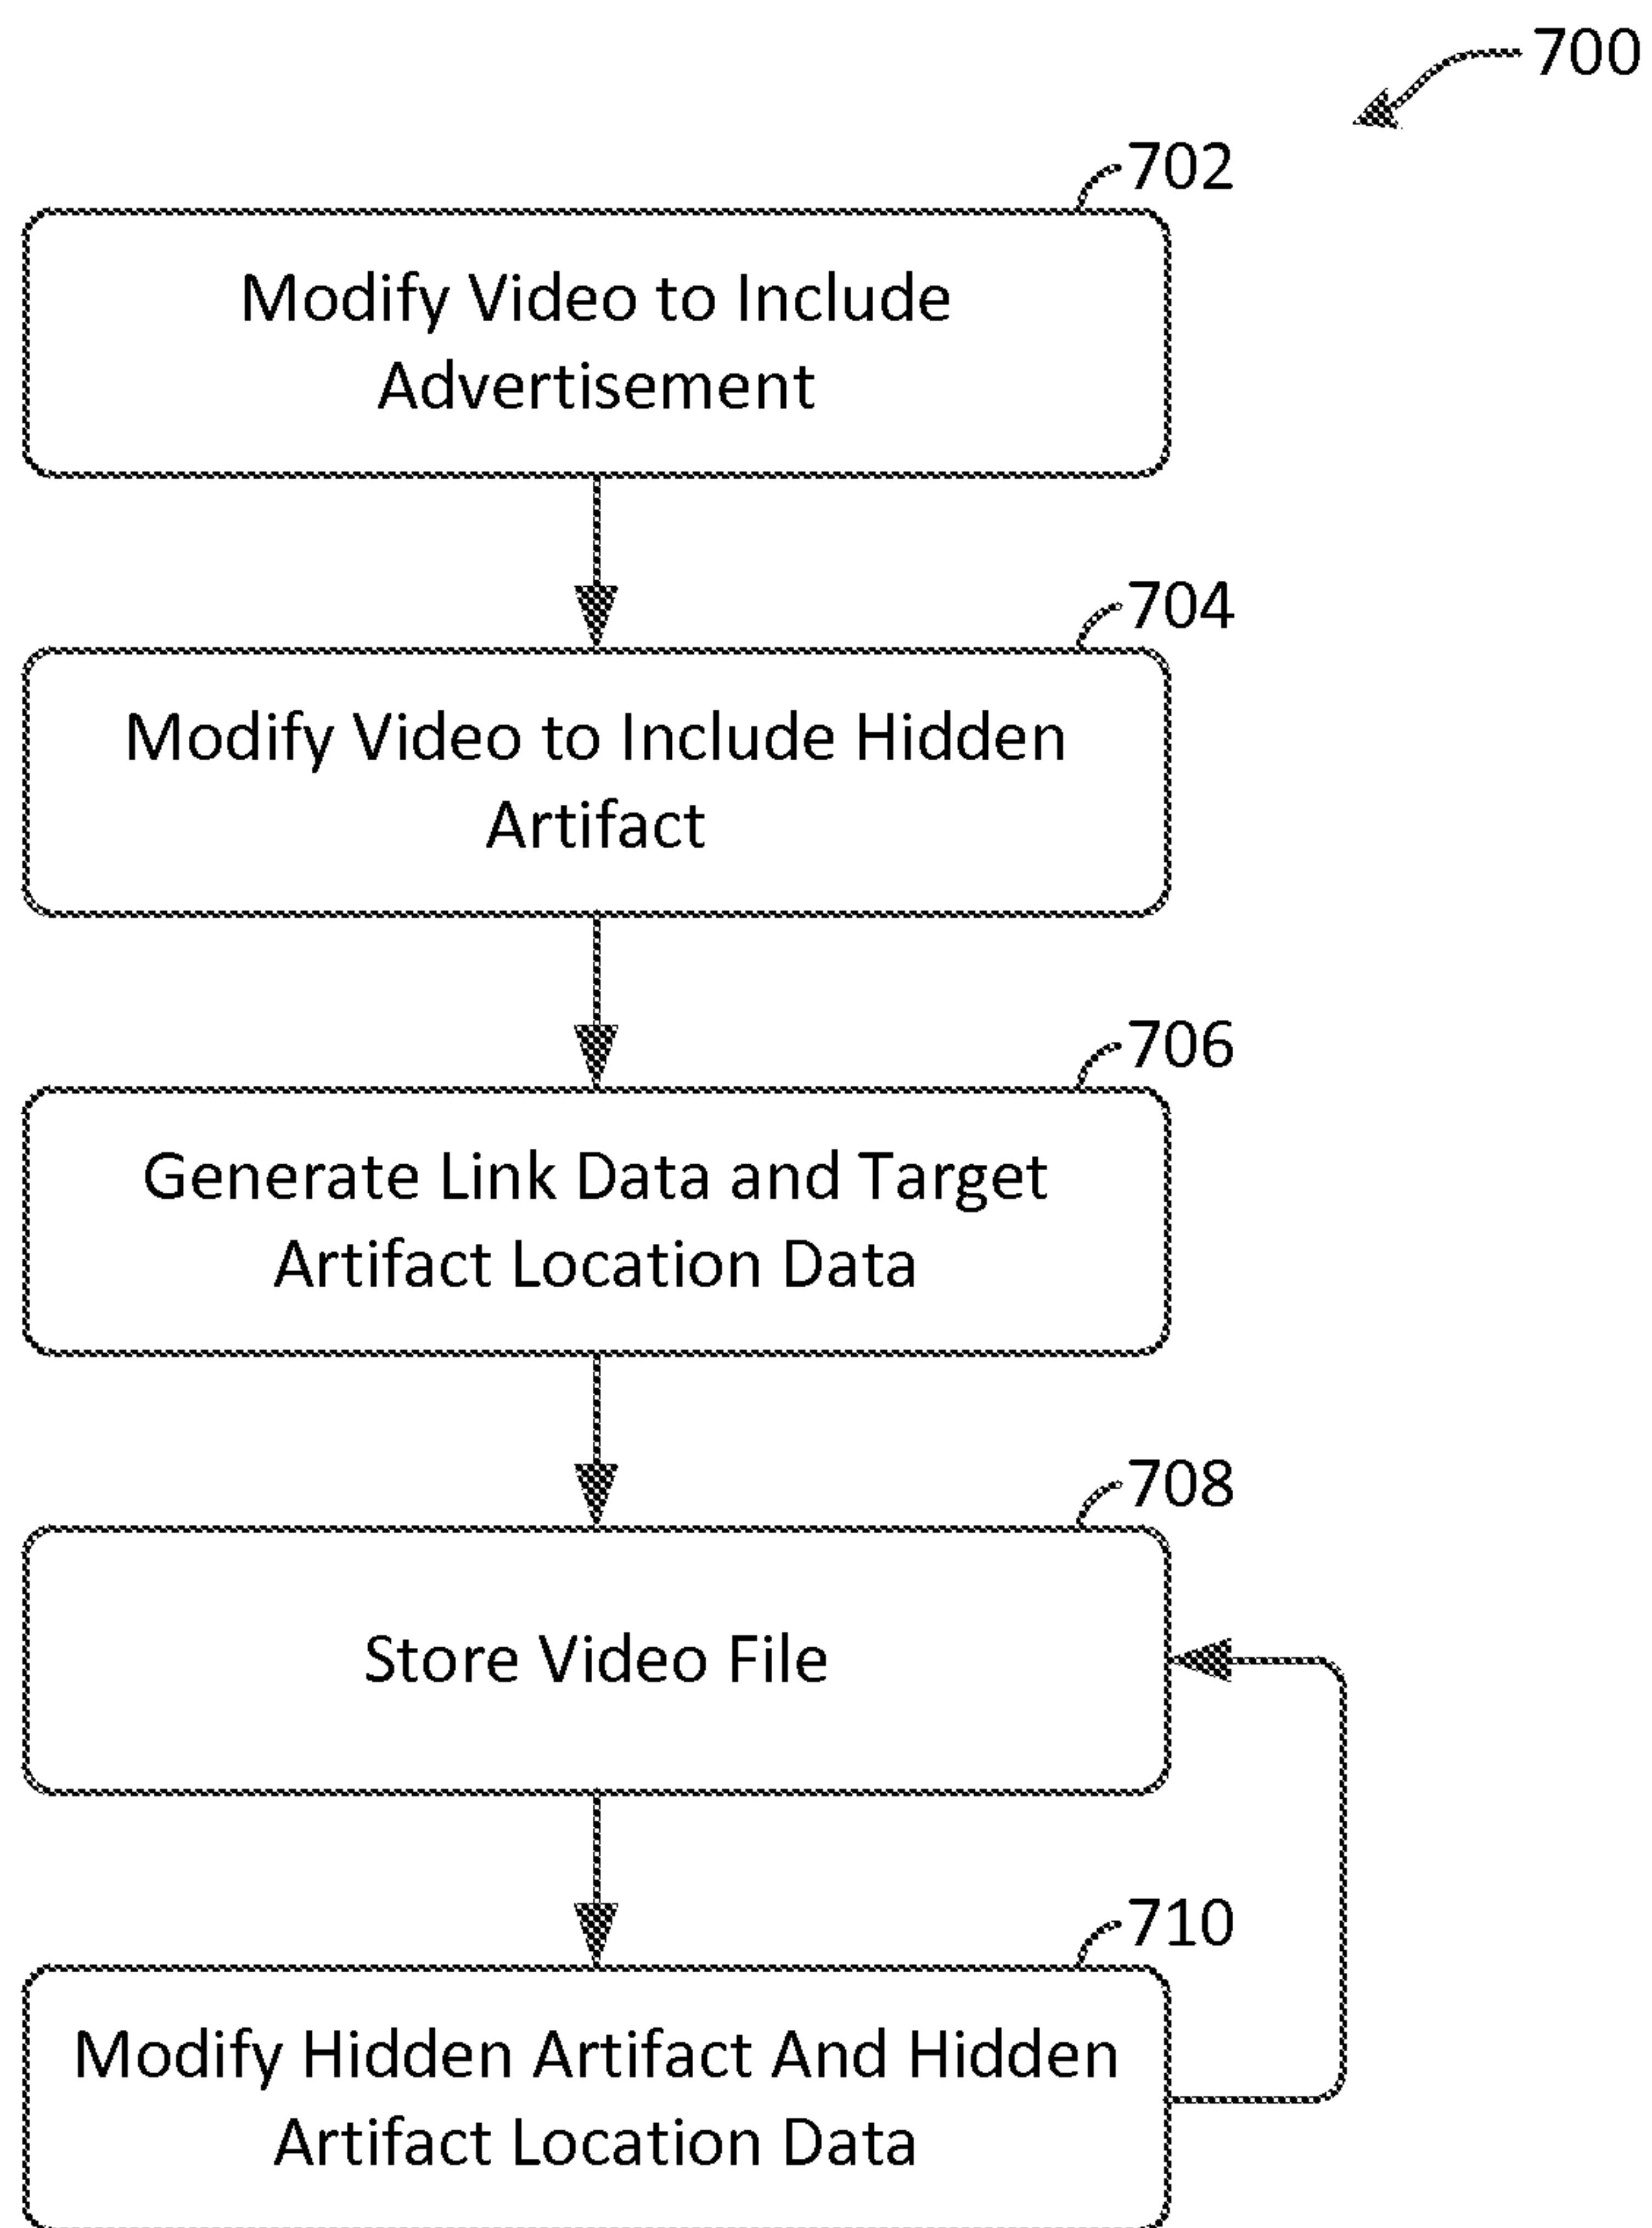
700

702

Modify Video to Include Advertisement

704

Modify Video to Include Hidden Artifact

706

Generate Link Data and Target Artifact Location Data

708

Store Video File

710

Modify Hidden Artifact And Hidden Artifact Location Data